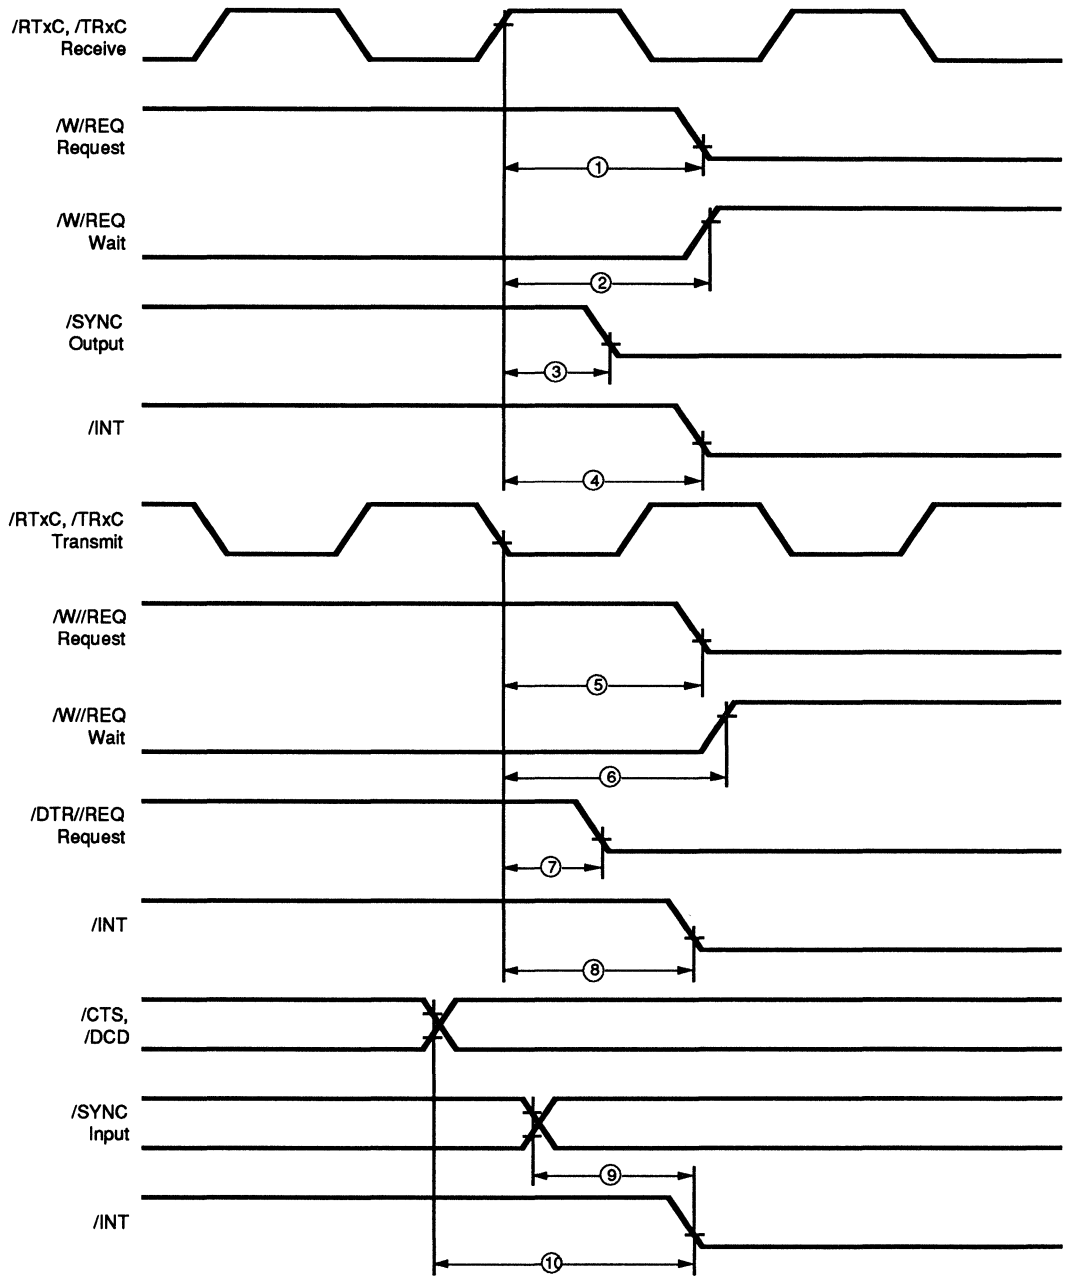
/RTxC, /TRxC
Receive

/W/REQ
Request

1

/W/REQ
Wait

2

/SYNC
Output

3

/INT

4

/RTxC, /TRxC
Transmit

/W//REQ
Request

5

/W//REQ
Wait

6

/DTR//REQ
Request

7

/INT

8

/CTS,
/DCD

/SYNC
Input

9

/INT

10